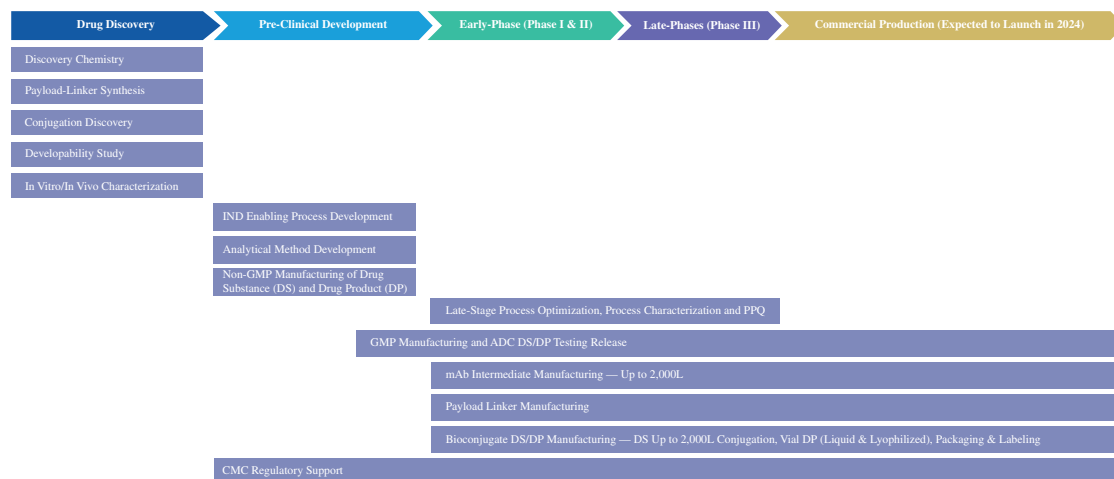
Drug Discovery
Pre-Clinical Development
Early-Phase (Phase I & II)
Late-Phases (Phase III)
Commercial Production (Expected to Launch in 2024)

Discovery Chemistry
Payload-Linker Synthesis
Conjugation Discovery
Developability Study
In Vitro/In Vivo Characterization
IND Enabling Process Development
Analytical Method Development
Non-GMP Manufacturing of Drug Substance (DS) and Drug Product (DP)
Late-Stage Process Optimization, Process Characterization and PPQ
GMP Manufacturing and ADC DS/DP Testing Release
mAb Intermediate Manufacturing — Up to 2,000L
Payload Linker Manufacturing
Bioconjugate DS/DP Manufacturing — DS Up to 2,000L Conjugation, Vial DP (Liquid & Lyophilized), Packaging & Labeling
CMC Regulatory Support